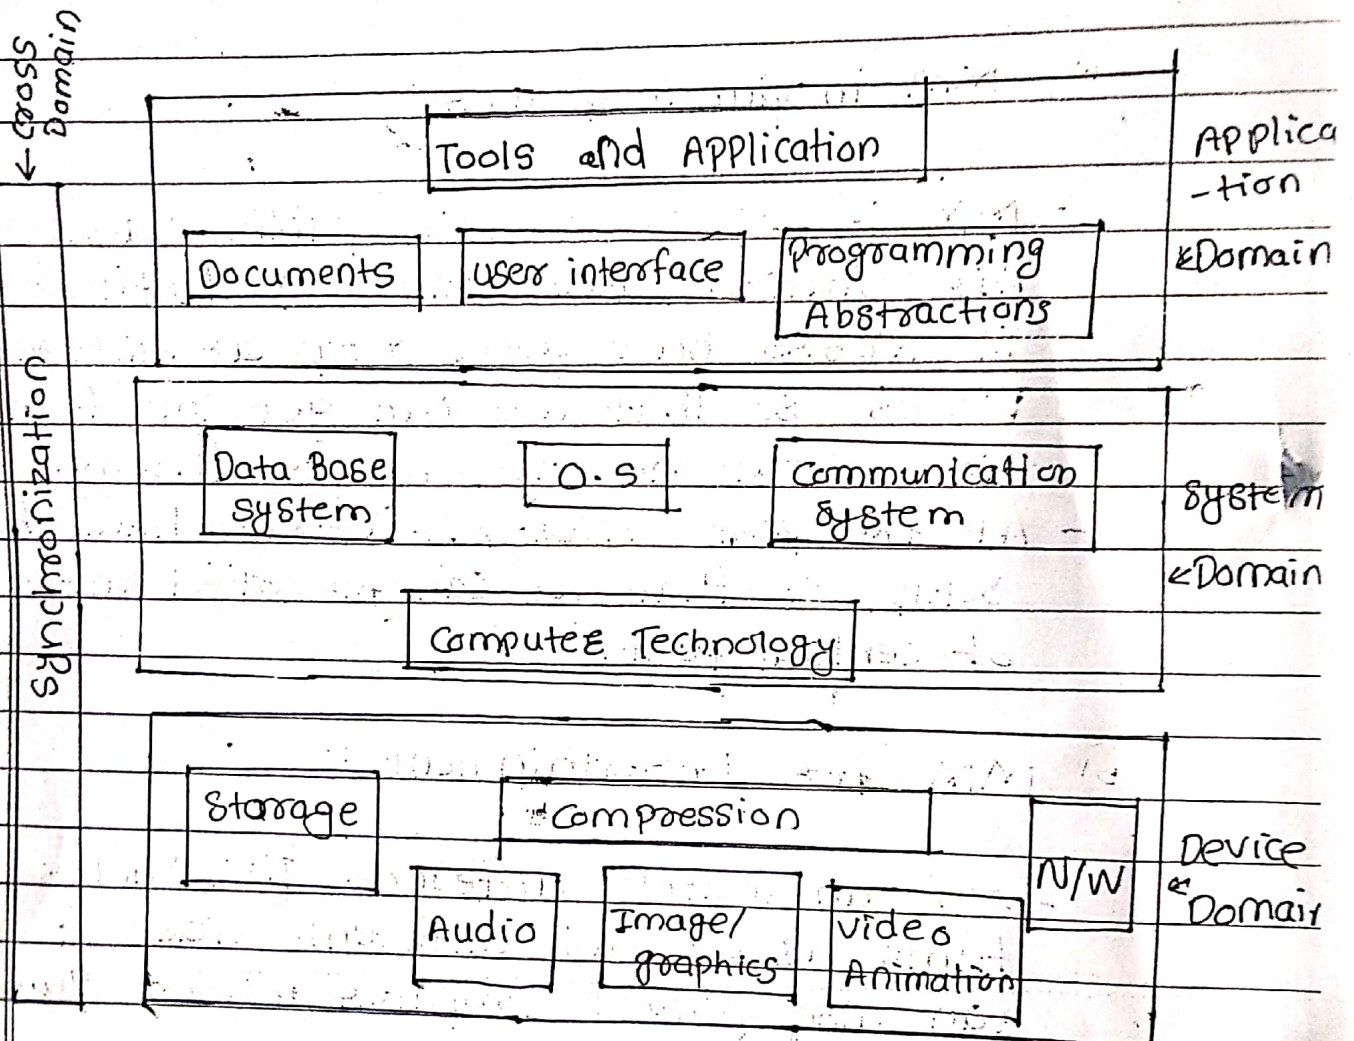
← Cross Domain

Tools and Application

Documents

user interface

Programming Abstractions

Application ←Domain

Synchronization

Data Base system

O.S

Communication system

Computee Technology

system ←Domain

Storage

Compression

N/W

Audio

Image/ graphics

video Animation

Device ←Domain